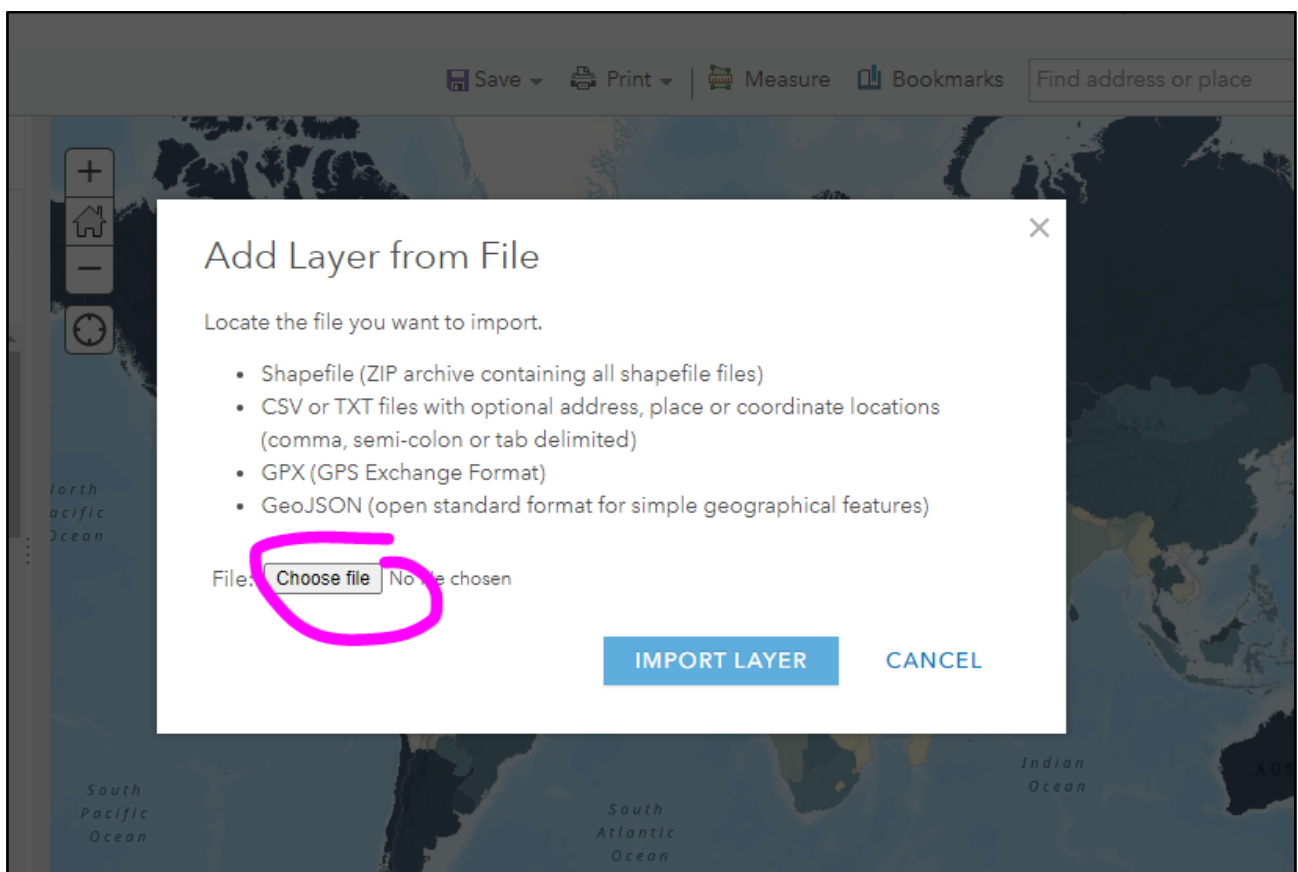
Save Print Measure Bookmarks Find address or place

+
−

Add Layer from File

Locate the file you want to import.

- Shapefile (ZIP archive containing all shapefile files)
- CSV or TXT files with optional address, place or coordinate locations (comma, semi-colon or tab delimited)
- GPX (GPS Exchange Format)
- GeoJSON (open standard format for simple geographical features)

File: Choose file No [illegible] chosen

IMPORT LAYER CANCEL

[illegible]orth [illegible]acific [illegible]cean

ASIA

South Pacific Ocean

South Atlantic Ocean

Indian Ocean

AUS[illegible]